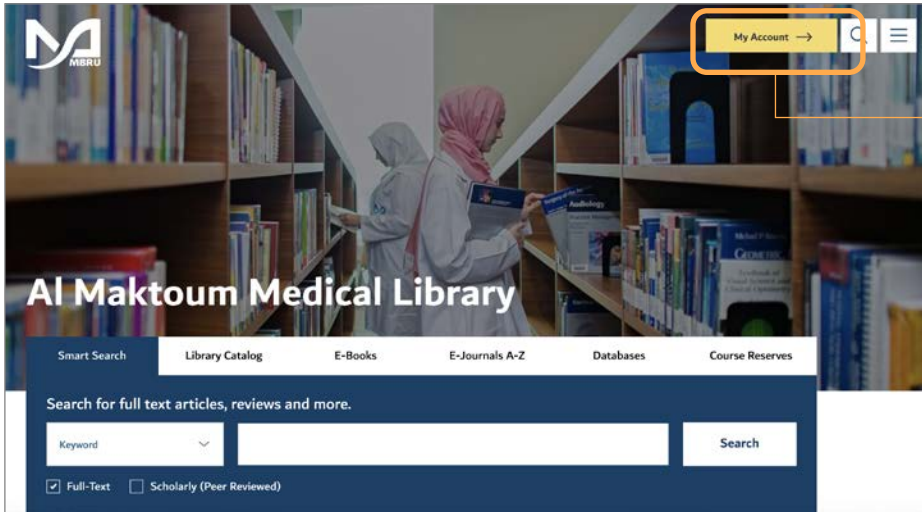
MBRU

My Account →

Al Maktoum Medical Library

Smart Search | Library Catalog | E-Books | E-Journals A-Z | Databases | Course Reserves

Search for full text articles, reviews and more.

Keyword

Search

Full-Text

Scholarly (Peer Reviewed)